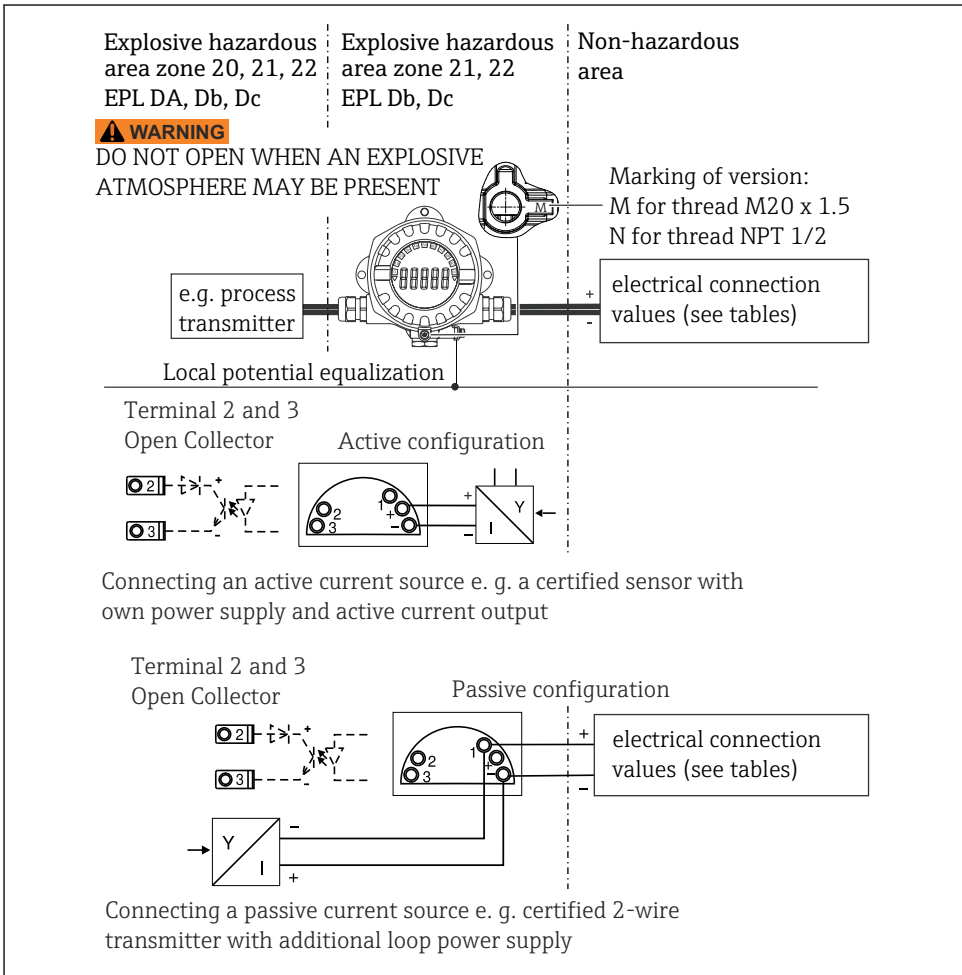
Explosive hazardous area zone 20, 21, 22 EPL DA, Db, Dc

Explosive hazardous area zone 21, 22 EPL Db, Dc

Non-hazardous area

⚠ WARNING
DO NOT OPEN WHEN AN EXPLOSIVE ATMOSPHERE MAY BE PRESENT

M

Marking of version:
M for thread M20 x 1.5
N for thread NPT 1/2

e.g. process transmitter

+
-
electrical connection values (see tables)

Local potential equalization

Terminal 2 and 3
Open Collector

Active configuration

2
3
1
2
3
+
-
+
-
Y
I

Connecting an active current source e. g. a certified sensor with own power supply and active current output

Terminal 2 and 3
Open Collector

Passive configuration

2
3
1
2
3
+
-
+
-
electrical connection values (see tables)

Y
I
-
+

Connecting a passive current source e. g. certified 2-wire transmitter with additional loop power supply